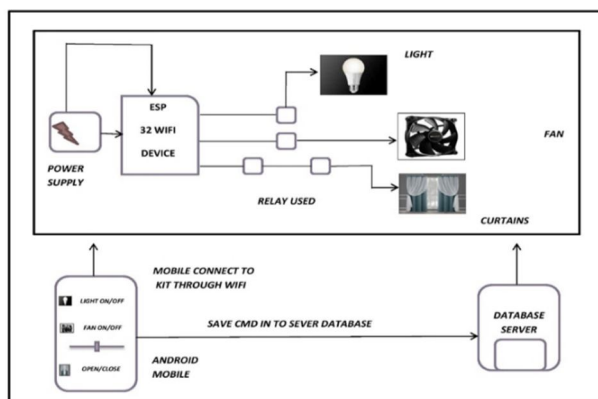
LIGHT

ESP
32 WIFI
DEVICE

FAN

POWER SUPPLY

RELAY USED

CURTAINS

MOBILE CONNECT TO KIT THROUGH WIFI

LIGHT ON/OFF

FAN ON/OFF

OPEN/CLOSE

SAVE CMD IN TO SEVER DATABASE

DATABASE SERVER

ANDROID MOBILE